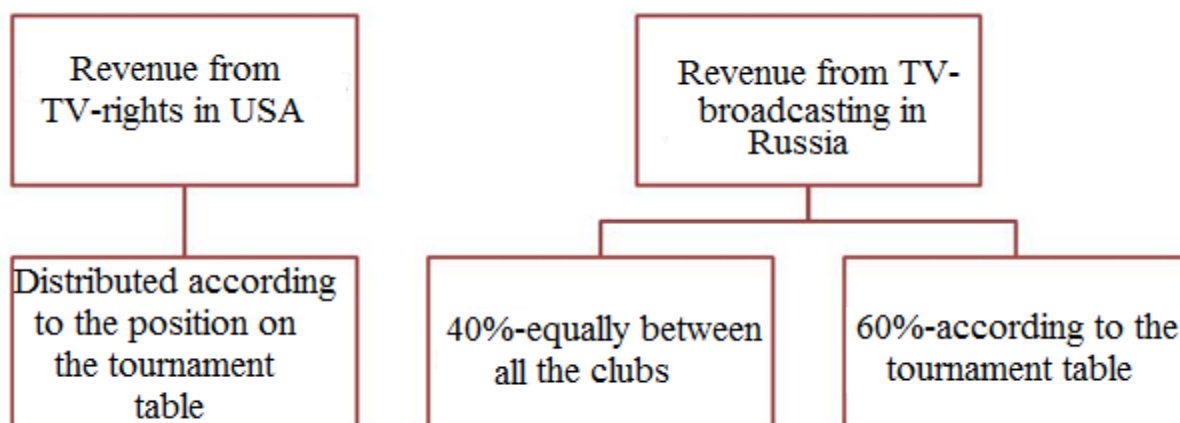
Revenue from TV-rights in USA

Revenue from TV-broadcasting in Russia

Distributed according to the position on the tournament table

40%-equally between all the clubs

60%-according to the tournament table